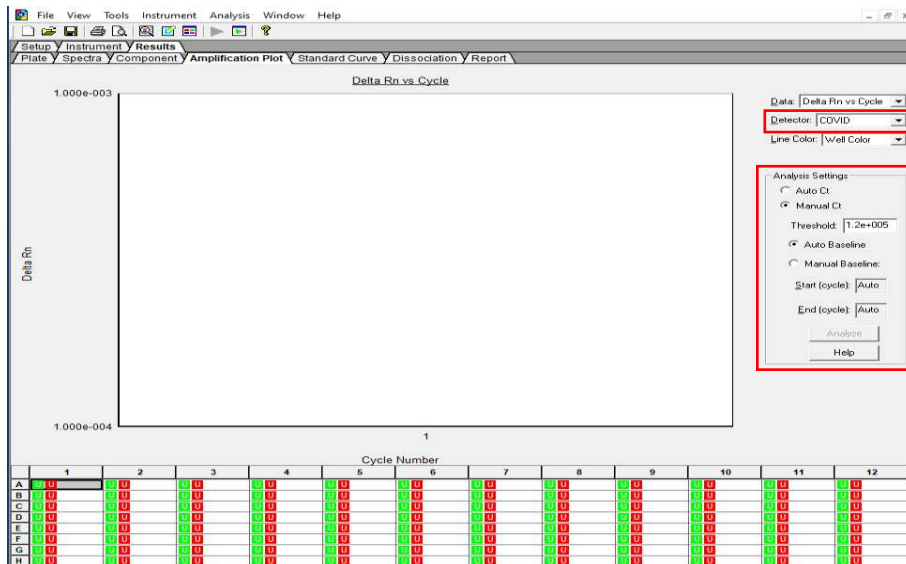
File View Tools Instrument Analysis Window Help

Setup Instrument Results

Plate Spectra Component Amplification Plot Standard Curve Dissociation Report

Delta Rn vs Cycle

1.000e-003

Delta Rn

1.000e-004

1

Cycle Number

Data: Delta Rn vs Cycle

Detector: COVID

Line Color: Well Color

Analysis Settings

Auto Ct

Manual Ct

Threshold: 1.2e+005

Auto Baseline

Manual Baseline:

Start (cycle): Auto

End (cycle): Auto

Analyze

Help

| | 1 | 2 | 3 | 4 | 5 | 6 | 7 | 8 | 9 | 10 | 11 | 12 |
|---|---|---|---|---|---|---|---|---|---|---|---|---|
| A | U U | U U | U U | U U | U U | U U | U U | U U | U U | U U | U U | U U |
| B | U U | U U | U U | U U | U U | U U | U U | U U | U U | U U | U U | U U |
| C | U U | U U | U U | U U | U U | U U | U U | U U | U U | U U | U U | U U |
| D | U U | U U | U U | U U | U U | U U | U U | U U | U U | U U | U U | U U |
| E | U U | U U | U U | U U | U U | U U | U U | U U | U U | U U | U U | U U |
| F | U U | U U | U U | U U | U U | U U | U U | U U | U U | U U | U U | U U |
| G | U U | U U | U U | U U | U U | U U | U U | U U | U U | U U | U U | U U |
| H | U U | U U | U U | U U | U U | U U | U U | U U | U U | U U | U U | U U |